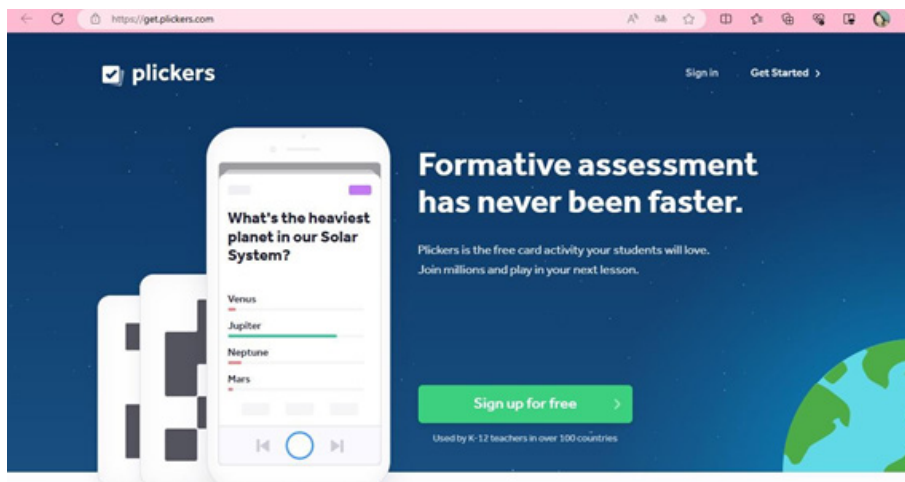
https://get.plickers.com

plickers

Sign in Get Started >

What's the heaviest planet in our Solar System?

Venus

Jupiter

Neptune

Mars

Formative assessment has never been faster.

Plickers is the free card activity your students will love. Join millions and play in your next lesson.

Sign up for free >

Used by K-12 teachers in over 100 countries